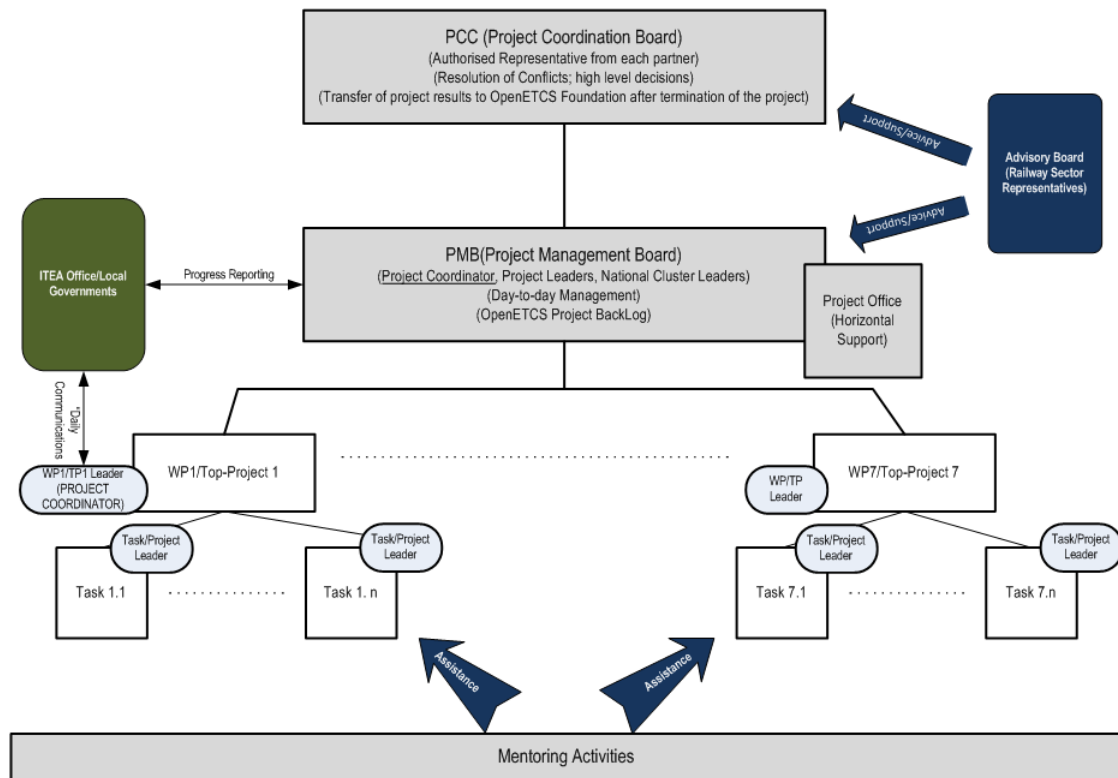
PCC (Project Coordination Board)
(Authorised Representative from each partner)
(Resolution of Conflicts; high level decisions)
(Transfer of project results to OpenETCS Foundation after termination of the project)

Advice/Support

Advisory Board
(Railway Sector
Representatives)

Advice/Support

ITEA Office/Local Governments

Progress Reporting

PMB(Project Management Board)
(Project Coordinator, Project Leaders, National Cluster Leaders)
(Day-to-day Management)
(OpenETCS Project BackLog)

Project Office
(Horizontal
Support)

"Daily
Communications

WP1/TP1 Leader
(PROJECT
COORDINATOR)

WP1/Top-Project 1

WP/TP
Leader

WP7/Top-Project 7

Task/Project
Leader

Task/Project
Leader

Task/Project
Leader

Task/Project
Leader

Task 1.1

Task 1. n

Task 7.1

Task 7.n

Assistance

Assistance

Mentoring Activities